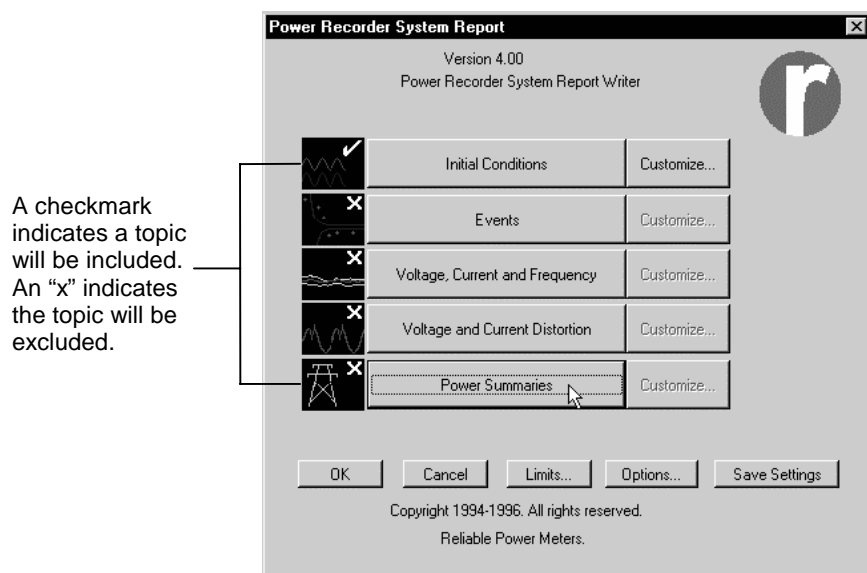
A checkmark indicates a topic will be included. An “x” indicates the topic will be excluded.

Power Recorder System Report

Version 4.00
Power Recorder System Report Writer

r

Initial Conditions
Customize...

Events
Customize...

Voltage, Current and Frequency
Customize...

Voltage and Current Distortion
Customize...

Power Summaries
Customize...

OK
Cancel
Limits...
Options...
Save Settings

Copyright 1994-1996. All rights reserved.
Reliable Power Meters.